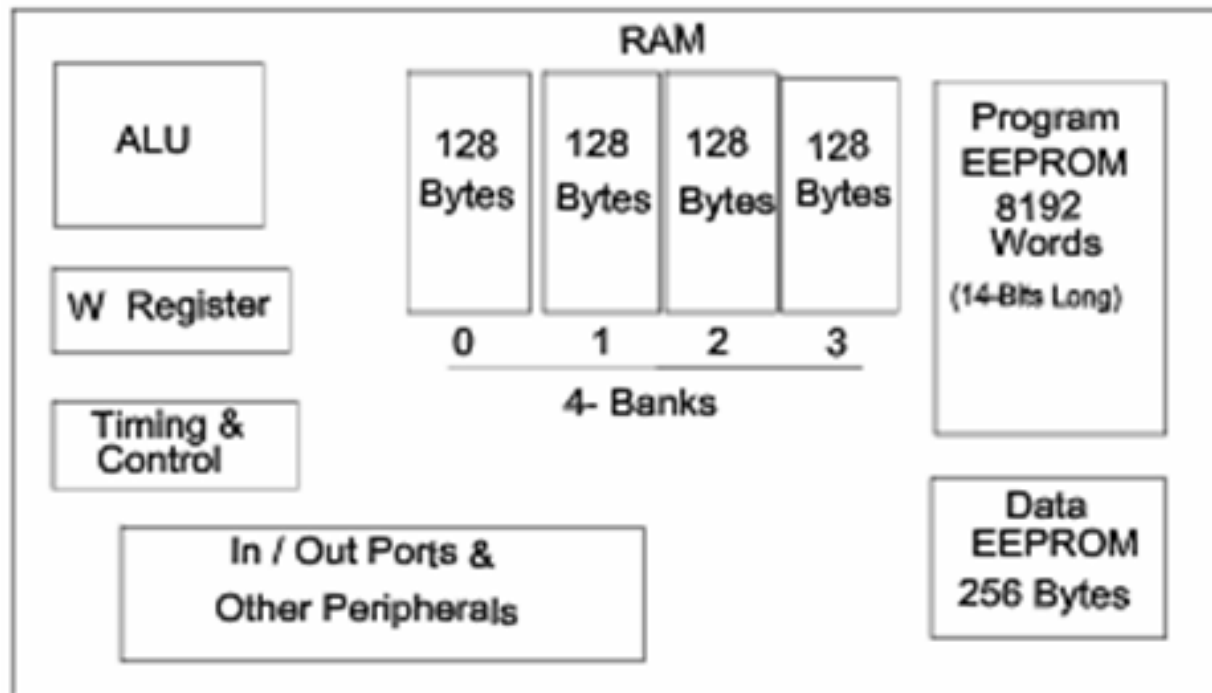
RAM

ALU

128 Bytes

128 Bytes

128 Bytes

128 Bytes

Program EEPROM 8192 Words (14-Bits Long)

W Register

0 1 2 3

4- Banks

Timing & Control

Data EEPROM 256 Bytes

In / Out Ports & Other Peripherals